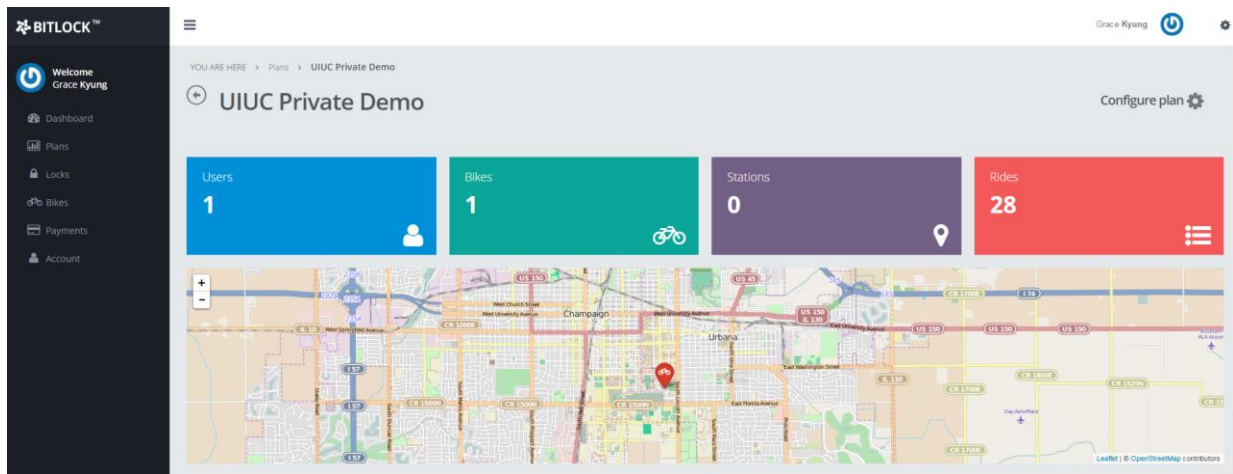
BITLOCK™

Welcome
Grace Kyung

Dashboard
Plans
Locks
Bikes
Payments
Account

Grace Kyung

YOU ARE HERE > Plans > UIUC Private Demo

UIUC Private Demo

Configure plan

Users
1

Bikes
1

Stations
0

Rides
28

+
-

US 150
US 45
West Church Street
West University Avenue
Champaign
West University Avenue
US 150
IL 130
East University Avenue
US 150
US 150
US 150
Urbana
IL 10
West Springfield Avenue
CR 1000E
I 74
CR 1700E
I 57
East Washington Street
IL 130
CR 1600E
CR 1500N
CR 1500N
CR 1500N
East Florida Avenue
CR 1700E
I 57
CR 1500N

Leaflet | © OpenStreetMap contributors